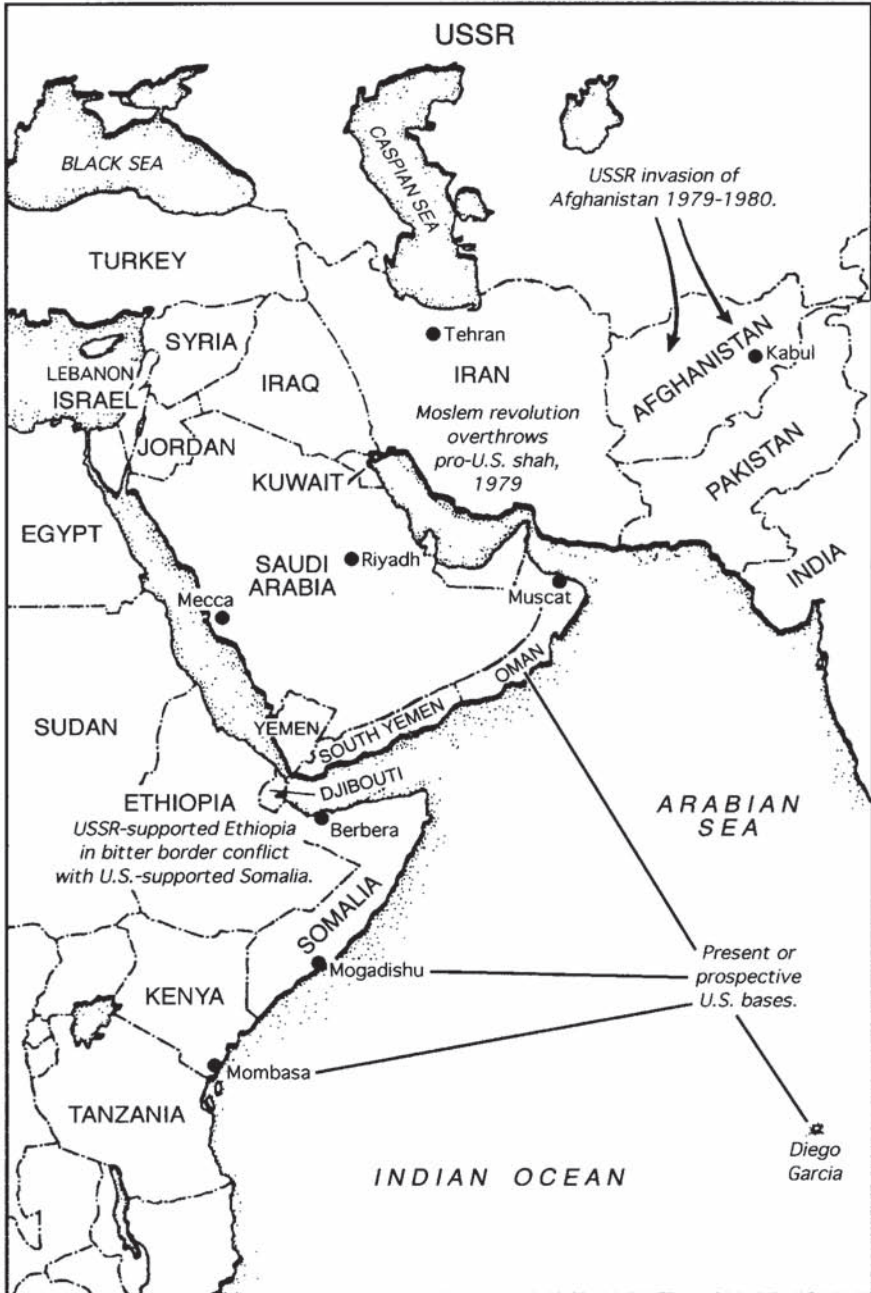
USSR

BLACK SEA

CASPIAN SEA

USSR invasion of Afghanistan 1979-1980.

TURKEY

SYRIA

Tehran

AFGHANISTAN

Kabul

LEBANON

ISRAEL

IRAQ

IRAN

Moslem revolution overthrows pro-U.S. shah, 1979

JORDAN

PAKISTAN

KUWAIT

EGYPT

SAUDI ARABIA

Riyadh

Muscat

INDIA

Mecca

OMAN

SUDAN

YEMEN

SOUTH YEMEN

DJIBOUTI

ETHIOPIA

USSR-supported Ethiopia in bitter border conflict with U.S.-supported Somalia.

Berbera

ARABIAN SEA

SOMALIA

Present or prospective U.S. bases.

Mogadishu

KENYA

Mombasa

TANZANIA

INDIAN OCEAN

Diego Garcia